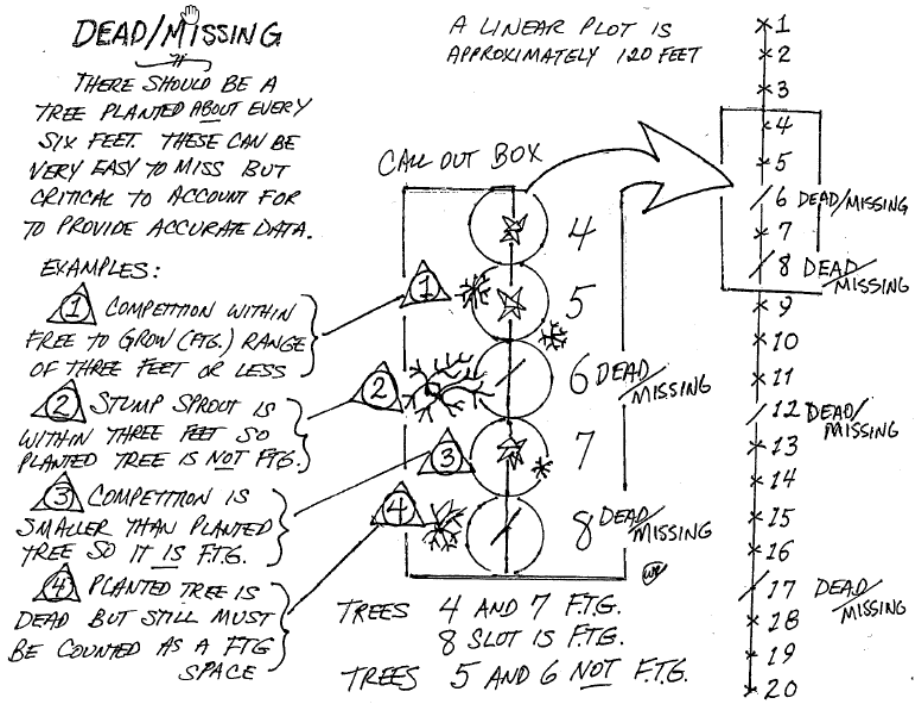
DEAD/MISSING

THERE SHOULD BE A TREE PLANTED ABOUT EVERY SIX FEET. THESE CAN BE VERY EASY TO MISS BUT CRITICAL TO ACCOUNT FOR TO PROVIDE ACCURATE DATA.

EXAMPLES:

1 COMPETITION WITHIN FREE TO GROW (FTG.) RANGE OF THREE FEET OR LESS

2 STUMP SPROUT IS WITHIN THREE FEET SO PLANTED TREE IS NOT FTG.

3 COMPETITION IS SMALLER THAN PLANTED TREE SO IT IS F.T.G.

4 PLANTED TREE IS DEAD BUT STILL MUST BE COUNTED AS A FTG SPACE

A LINEAR PLOT IS APPROXIMATELY 120 FEET

CALL OUT BOX

1 2 3 4 5

4

5

6 DEAD/MISSING

7

8 DEAD/MISSING

6 DEAD/MISSING

7

8 DEAD/MISSING

9

10

11

12 DEAD/MISSING

13

14

15

16

17 DEAD/MISSING

18

19

20

WP

TREES 4 AND 7 F.T.G.
8 SLOT IS F.T.G.
TREES 5 AND 6 NOT F.T.G.